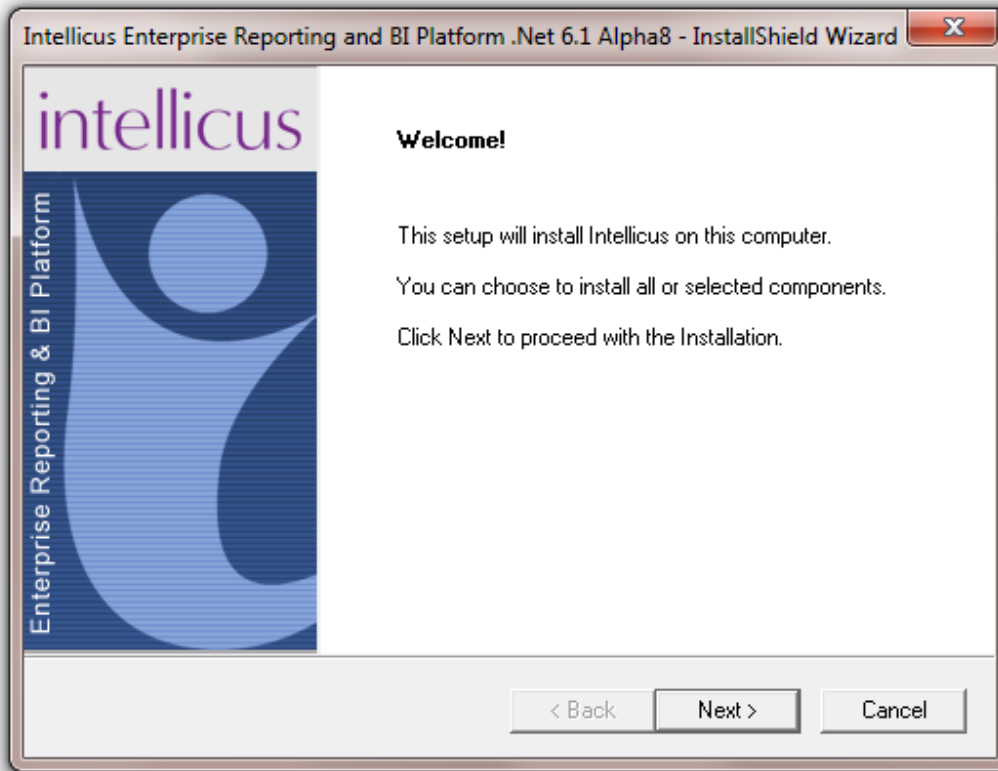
Intellicus Enterprise Reporting and BI Platform .Net 6.1 Alpha8 - InstallShield Wizard

intellicus

Enterprise Reporting & BI Platform

Welcome!

This setup will install Intellicus on this computer.

You can choose to install all or selected components.

Click Next to proceed with the Installation.

< Back

Next >

Cancel